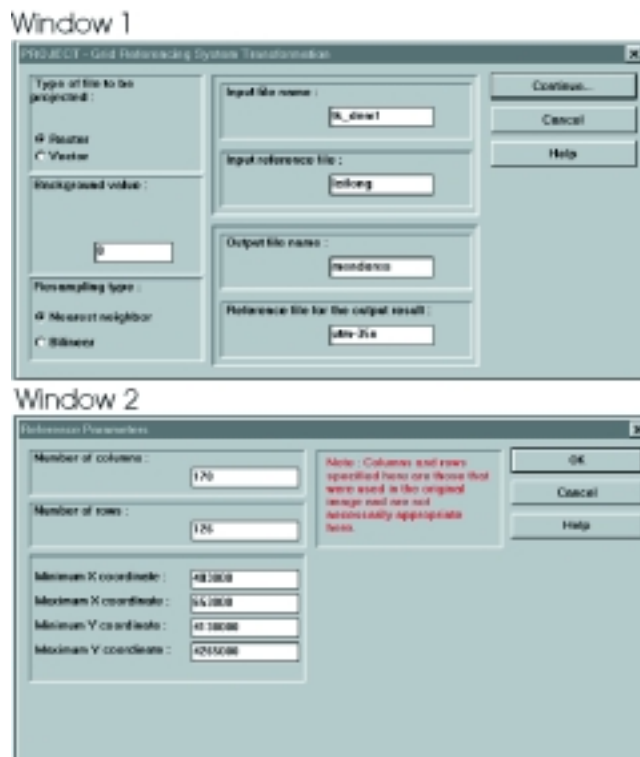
Window 1

PROJECT - Grid Referencing System Transformation

Type of file to be projected :

Raster
Vector

Background value :

0

Resampling type :

Nearest neighbor
Bilinear

Input file name :

lk_dem1

Input reference file :

latlong

Output file name :

mendence

Reference file for the output result :

utm-35n

Continue...

Cancel

Help

Window 2

Reference Parameters

Number of columns :

170

Number of rows :

126

Minimum X coordinate :

483000

Maximum X coordinate :

653000

Minimum Y coordinate :

4138000

Maximum Y coordinate :

4265000

Note : Columns and rows specified here are those that were used in the original image and are not necessarily appropriate here.

OK

Cancel

Help